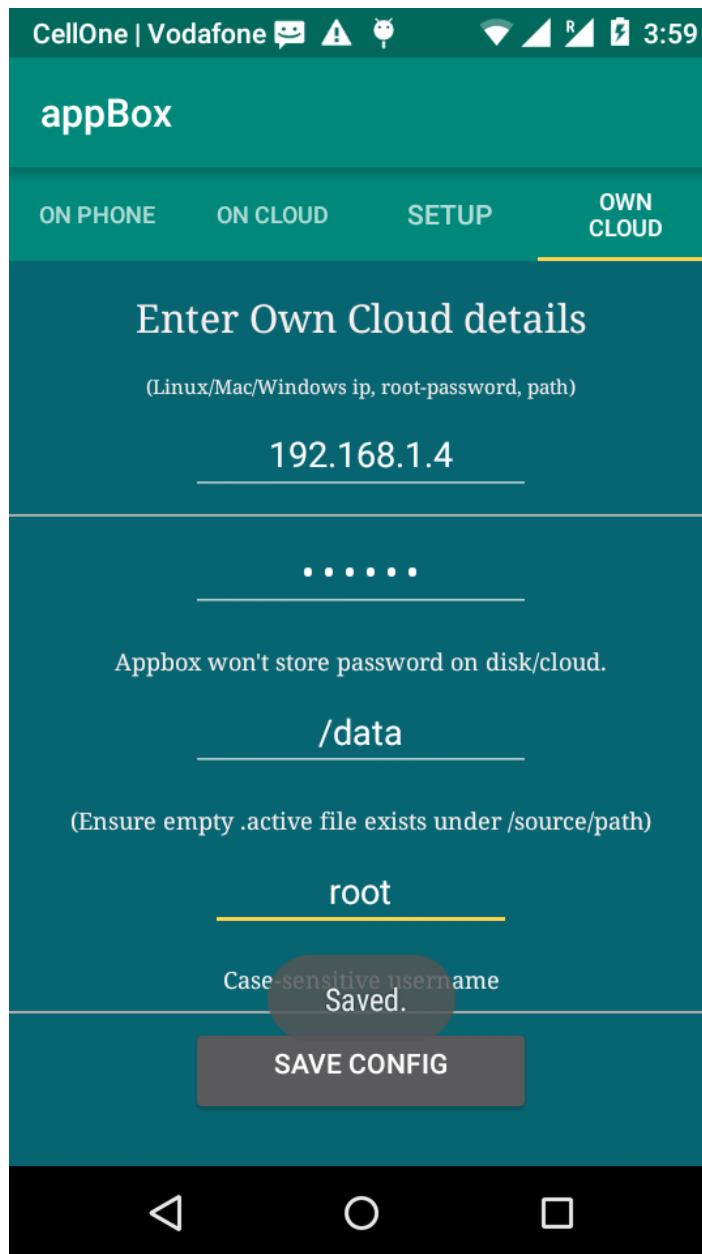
CellOne | Vodafone 3:59

appBox

ON PHONE ON CLOUD SETUP OWN CLOUD

Enter Own Cloud details

(Linux/Mac/Windows ip, root-password, path)

192.168.1.4

••••••

Appbox won't store password on disk/cloud.

/data

(Ensure empty .active file exists under /source/path)

root

Case-sensitive username

Saved.

SAVE CONFIG